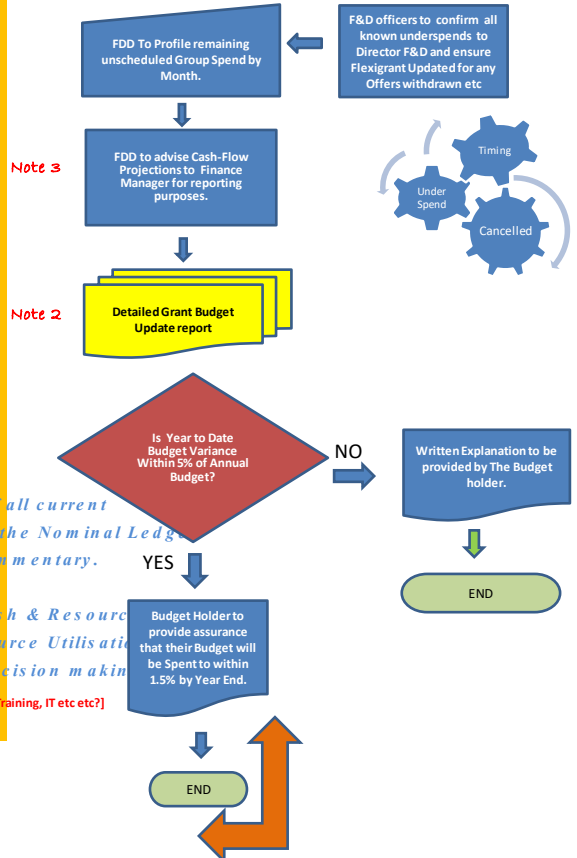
F&D officers to confirm all known underspends to Director F&D and ensure Flexigrant Updated for any Offers withdrawn etc

FDD To Profile remaining unscheduled Group Spend by Month.

Note 3

FDD to advise Cash-Flow Projections to Finance Manager for reporting purposes.

Timing

Under Spend

Cancelled

Note 2

Detailed Grant Budget Update report

Is Year to Date Budget Variance Within 5% of Annual Budget?

NO

Written Explanation to be provided by The Budget holder.

END

all current
the Nominal Ledg
mentary.

YES

h & Resourc
urce Utilisati
cision makin

raining, IT etc etc?]

Budget Holder to provide assurance that their Budget will be Spent to within 1.5% by Year End.

END